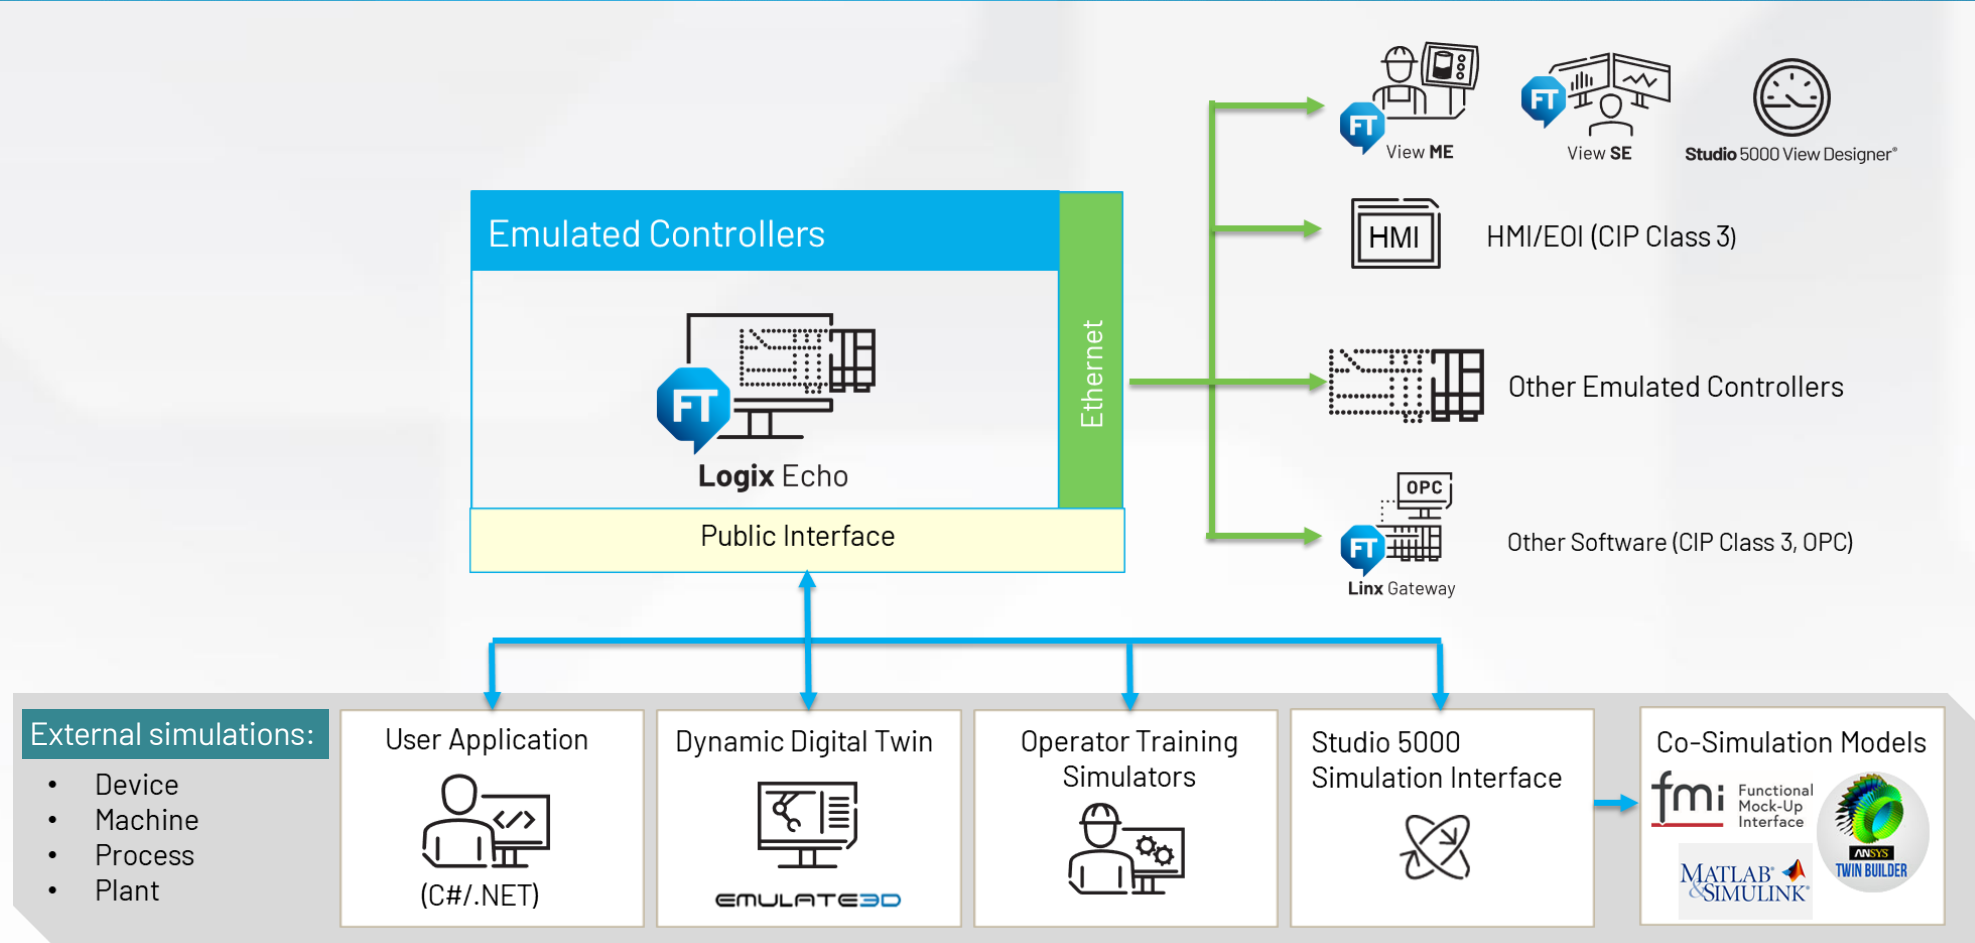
FT View ME

FT View SE

Studio 5000 View Designer®

Emulated Controllers

FT Logix Echo

Ethernet

Public Interface

HMI

HMI/EOI (CIP Class 3)

Other Emulated Controllers

OPC

FT Linx Gateway

Other Software (CIP Class 3, OPC)

External simulations:

- Device
- Machine
- Process
- Plant

User Application

(C#/.NET)

Dynamic Digital Twin

EMULATE3D

Operator Training Simulators

Studio 5000 Simulation Interface

Co-Simulation Models

fmi Functional Mock-Up Interface

MATLAB® & SIMULINK®

ANSYS TWIN BUILDER